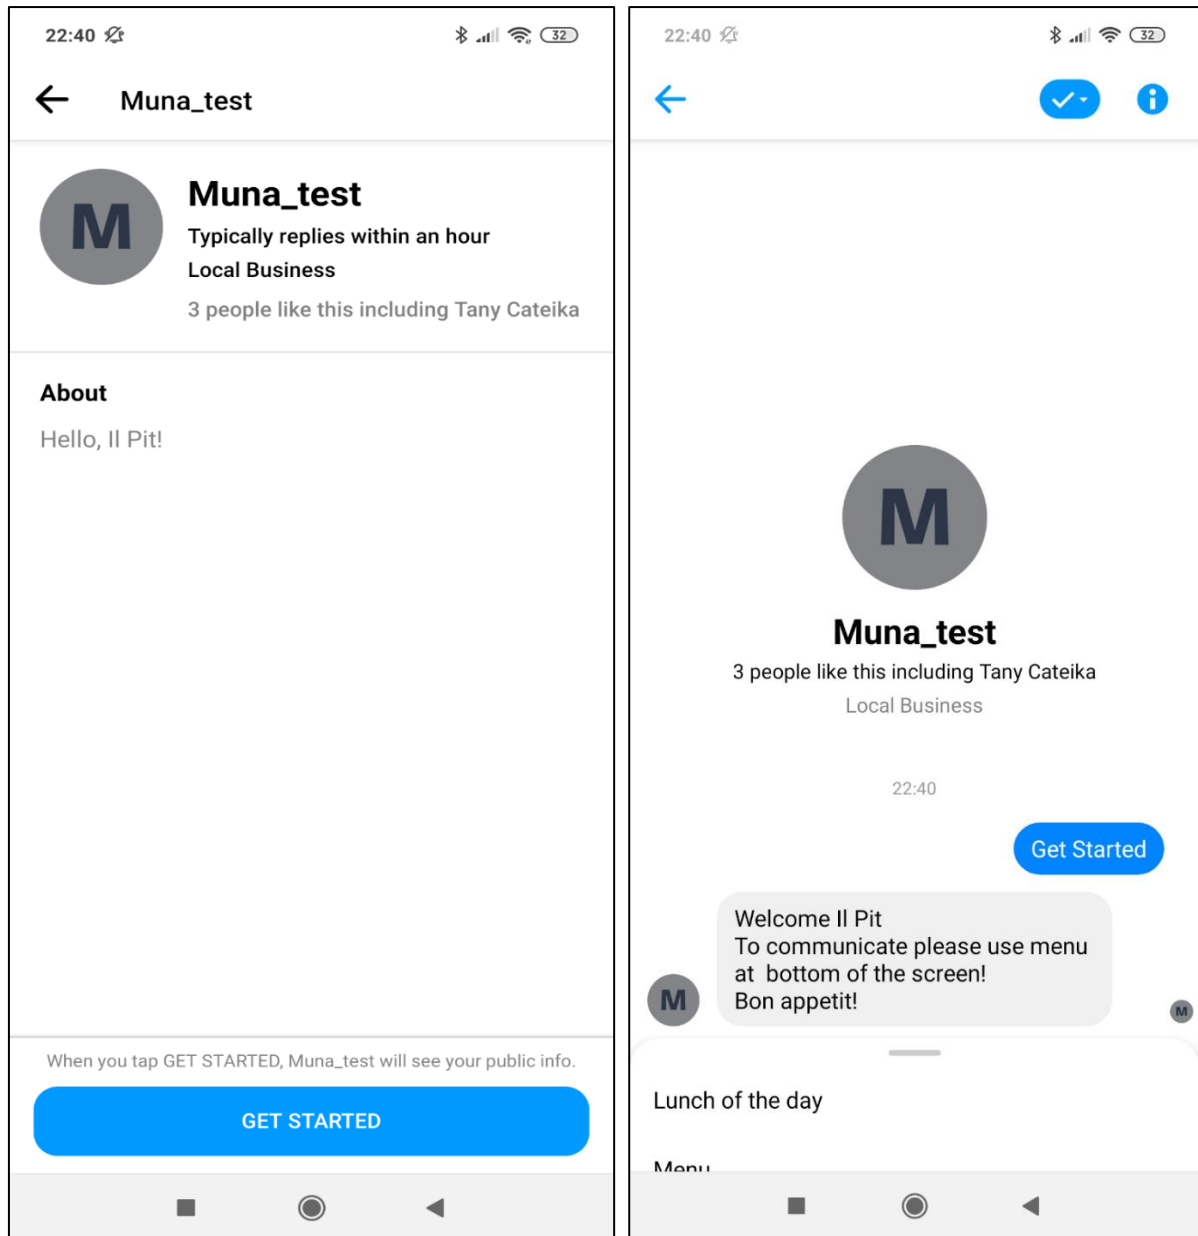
22:40

32

Muna_test

M

Muna_test

Typically replies within an hour

Local Business

3 people like this including Tany Cateika

About

Hello, Il Pit!

When you tap GET STARTED, Muna_test will see your public info.

GET STARTED

22:40

32

M

Muna_test

3 people like this including Tany Cateika

Local Business

22:40

Get Started

Welcome Il Pit
To communicate please use menu at bottom of the screen!
Bon appetit!

M

M

Lunch of the day

Menu